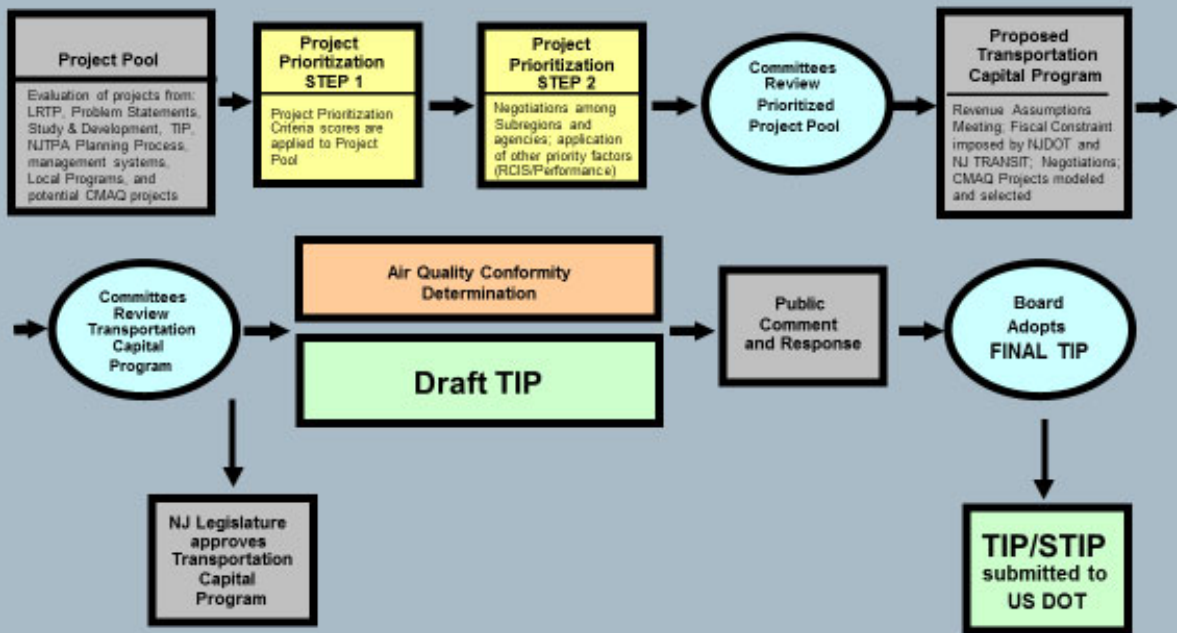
Project Pool

Evaluation of projects from: LRTP, Problem Statements, Study & Development, TIP, NJTPA Planning Process, management systems, Local Programs, and potential CMAQ projects

Project Prioritization STEP 1

Project Prioritization Criteria scores are applied to Project Pool

Project Prioritization STEP 2

Negotiations among Subregions and agencies; application of other priority factors (RCIS/Performance)

Committees Review Prioritized Project Pool

Proposed Transportation Capital Program

Revenue Assumptions Meeting; Fiscal Constraint imposed by NJDOT and NJ TRANSIT; Negotiations; CMAQ Projects modeled and selected

Committees Review Transportation Capital Program

Air Quality Conformity Determination

Draft TIP

Public Comment and Response

Board Adopts FINAL TIP

NJ Legislature approves Transportation Capital Program

TIP/STIP submitted to US DOT